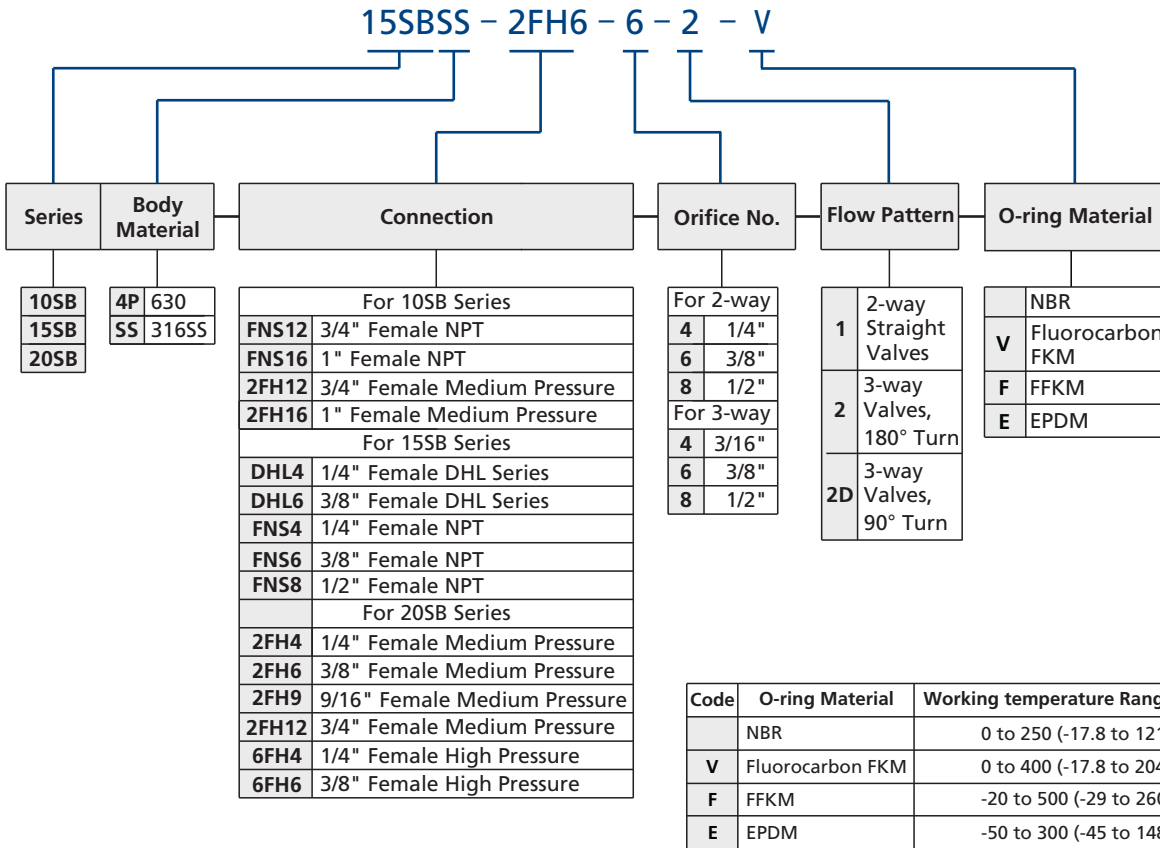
15SBSS – 2FH6 – 6 – 2 – V

| Series |
|---|
| 10SB |
| 15SB |
| 20SB |

| Body Material | |
|---|---|
| 4P | 630 |
| SS | 316SS |

| Connection | |
|---|---|
| | For 10SB Series |
| FNS12 | 3/4" Female NPT |
| FNS16 | 1" Female NPT |
| 2FH12 | 3/4" Female Medium Pressure |
| 2FH16 | 1" Female Medium Pressure |
| | For 15SB Series |
| DHL4 | 1/4" Female DHL Series |
| DHL6 | 3/8" Female DHL Series |
| FNS4 | 1/4" Female NPT |
| FNS6 | 3/8" Female NPT |
| FNS8 | 1/2" Female NPT |
| | For 20SB Series |
| 2FH4 | 1/4" Female Medium Pressure |
| 2FH6 | 3/8" Female Medium Pressure |
| 2FH9 | 9/16" Female Medium Pressure |
| 2FH12 | 3/4" Female Medium Pressure |
| 6FH4 | 1/4" Female High Pressure |
| 6FH6 | 3/8" Female High Pressure |

| Orifice No. | |
|---|---|
| | For 2-way |
| 4 | 1/4" |
| 6 | 3/8" |
| 8 | 1/2" |
| | For 3-way |
| 4 | 3/16" |
| 6 | 3/8" |
| 8 | 1/2" |

| Flow Pattern | |
|---|---|
| 1 | 2-way Straight Valves |
| 2 | 3-way Valves, 180° Turn |
| 2D | 3-way Valves, 90° Turn |

| O-ring Material | |
|---|---|
| | NBR |
| V | Fluorocarbon FKM |
| F | FFKM |
| E | EPDM |

| Code | O-ring Material | Working temperature Rang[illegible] |
|---|---|---|
| | NBR | 0 to 250 (-17.8 to 12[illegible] |
| V | Fluorocarbon FKM | 0 to 400 (-17.8 to 20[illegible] |
| F | FFKM | -20 to 500 (-29 to 26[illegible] |
| E | EPDM | -50 to 300 (-45 to 14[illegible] |